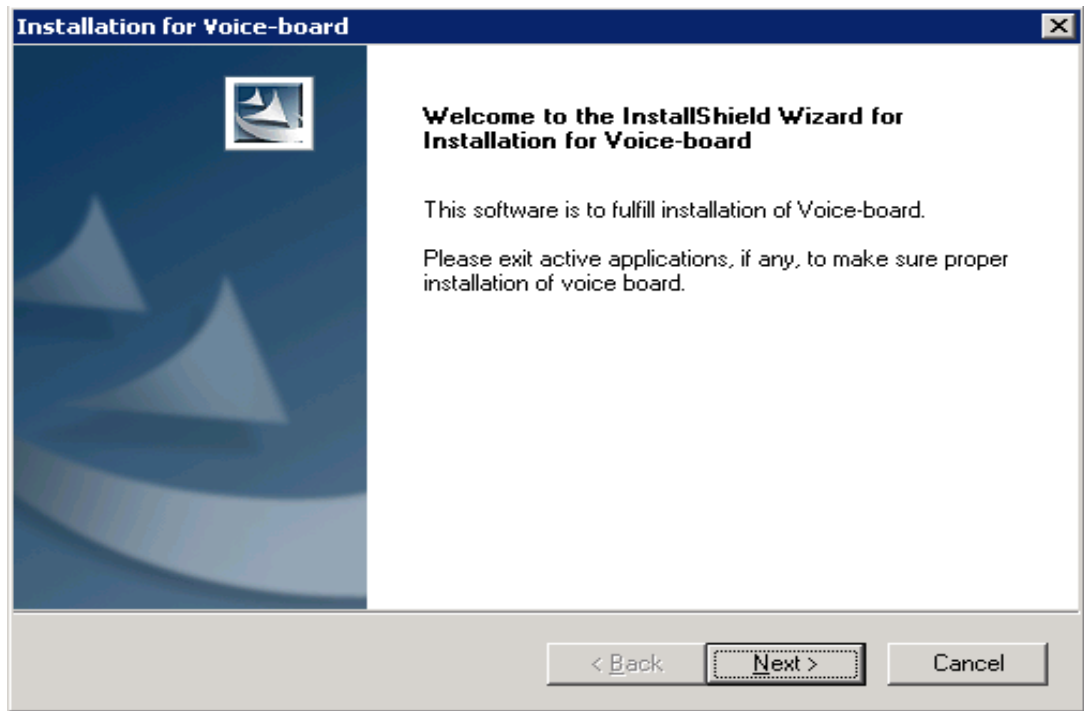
Installation for Voice-board

Welcome to the InstallShield Wizard for Installation for Voice-board

This software is to fulfill installation of Voice-board.

Please exit active applications, if any, to make sure proper installation of voice board.

< Back

Next >

Cancel